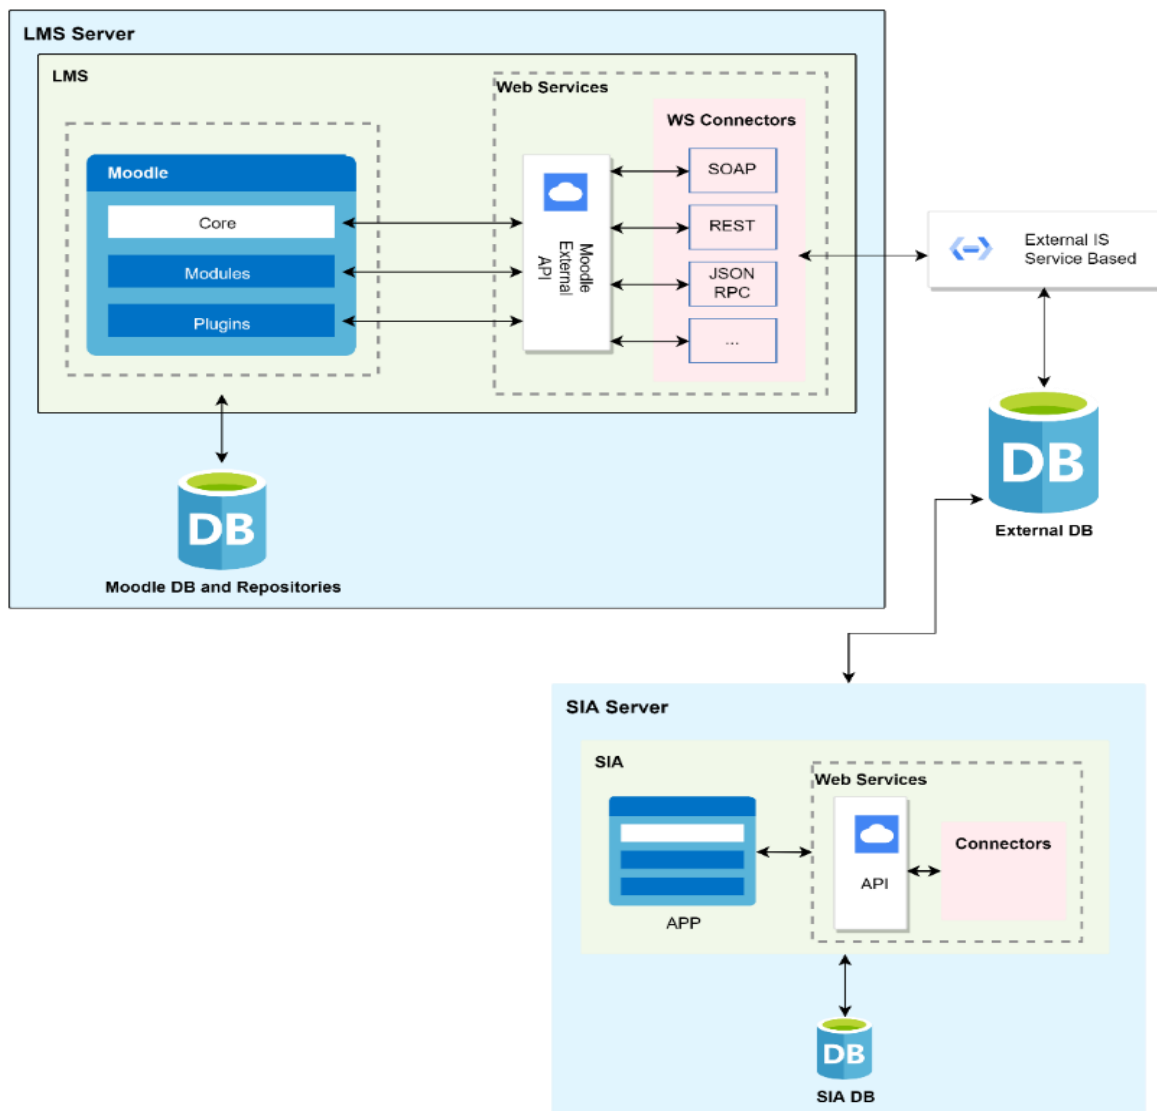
LMS Server

LMS

Web Services

WS Connectors

Moodle

Core

Modules

Plugins

Moodle External API

SOAP

REST

JSON RPC

...

External IS Service Based

DB

External DB

DB

Moodle DB and Repositories

SIA Server

SIA

Web Services

Connectors

API

APP

DB

SIA DB